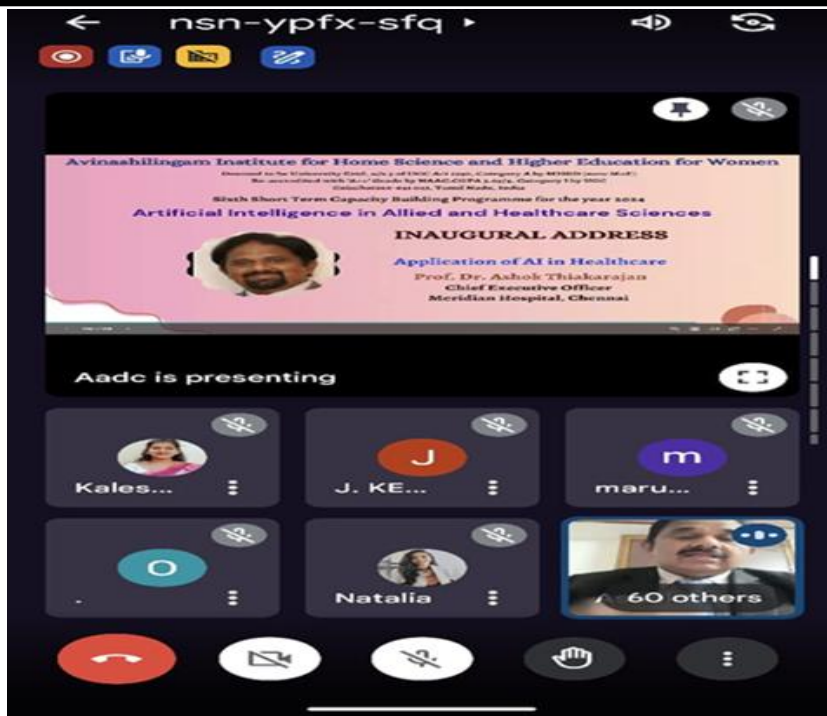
nsn-ypfx-sfq ▸

Avinashilingam Institute for Home Science and Higher Education for Women

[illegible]

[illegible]

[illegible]

Sixth Short Term Capacity Building Programme for the year 2024

Artificial Intelligence in Allied and Healthcare Sciences

INAUGURAL ADDRESS

Application of AI in Healthcare

Prof. Dr. Ashok Thiakarajan
Chief Executive Officer
Meridian Hospital, Chennai

Aadc is presenting

Kales...

J

J. KE...

m

maru...

O

.

Natalia

60 others